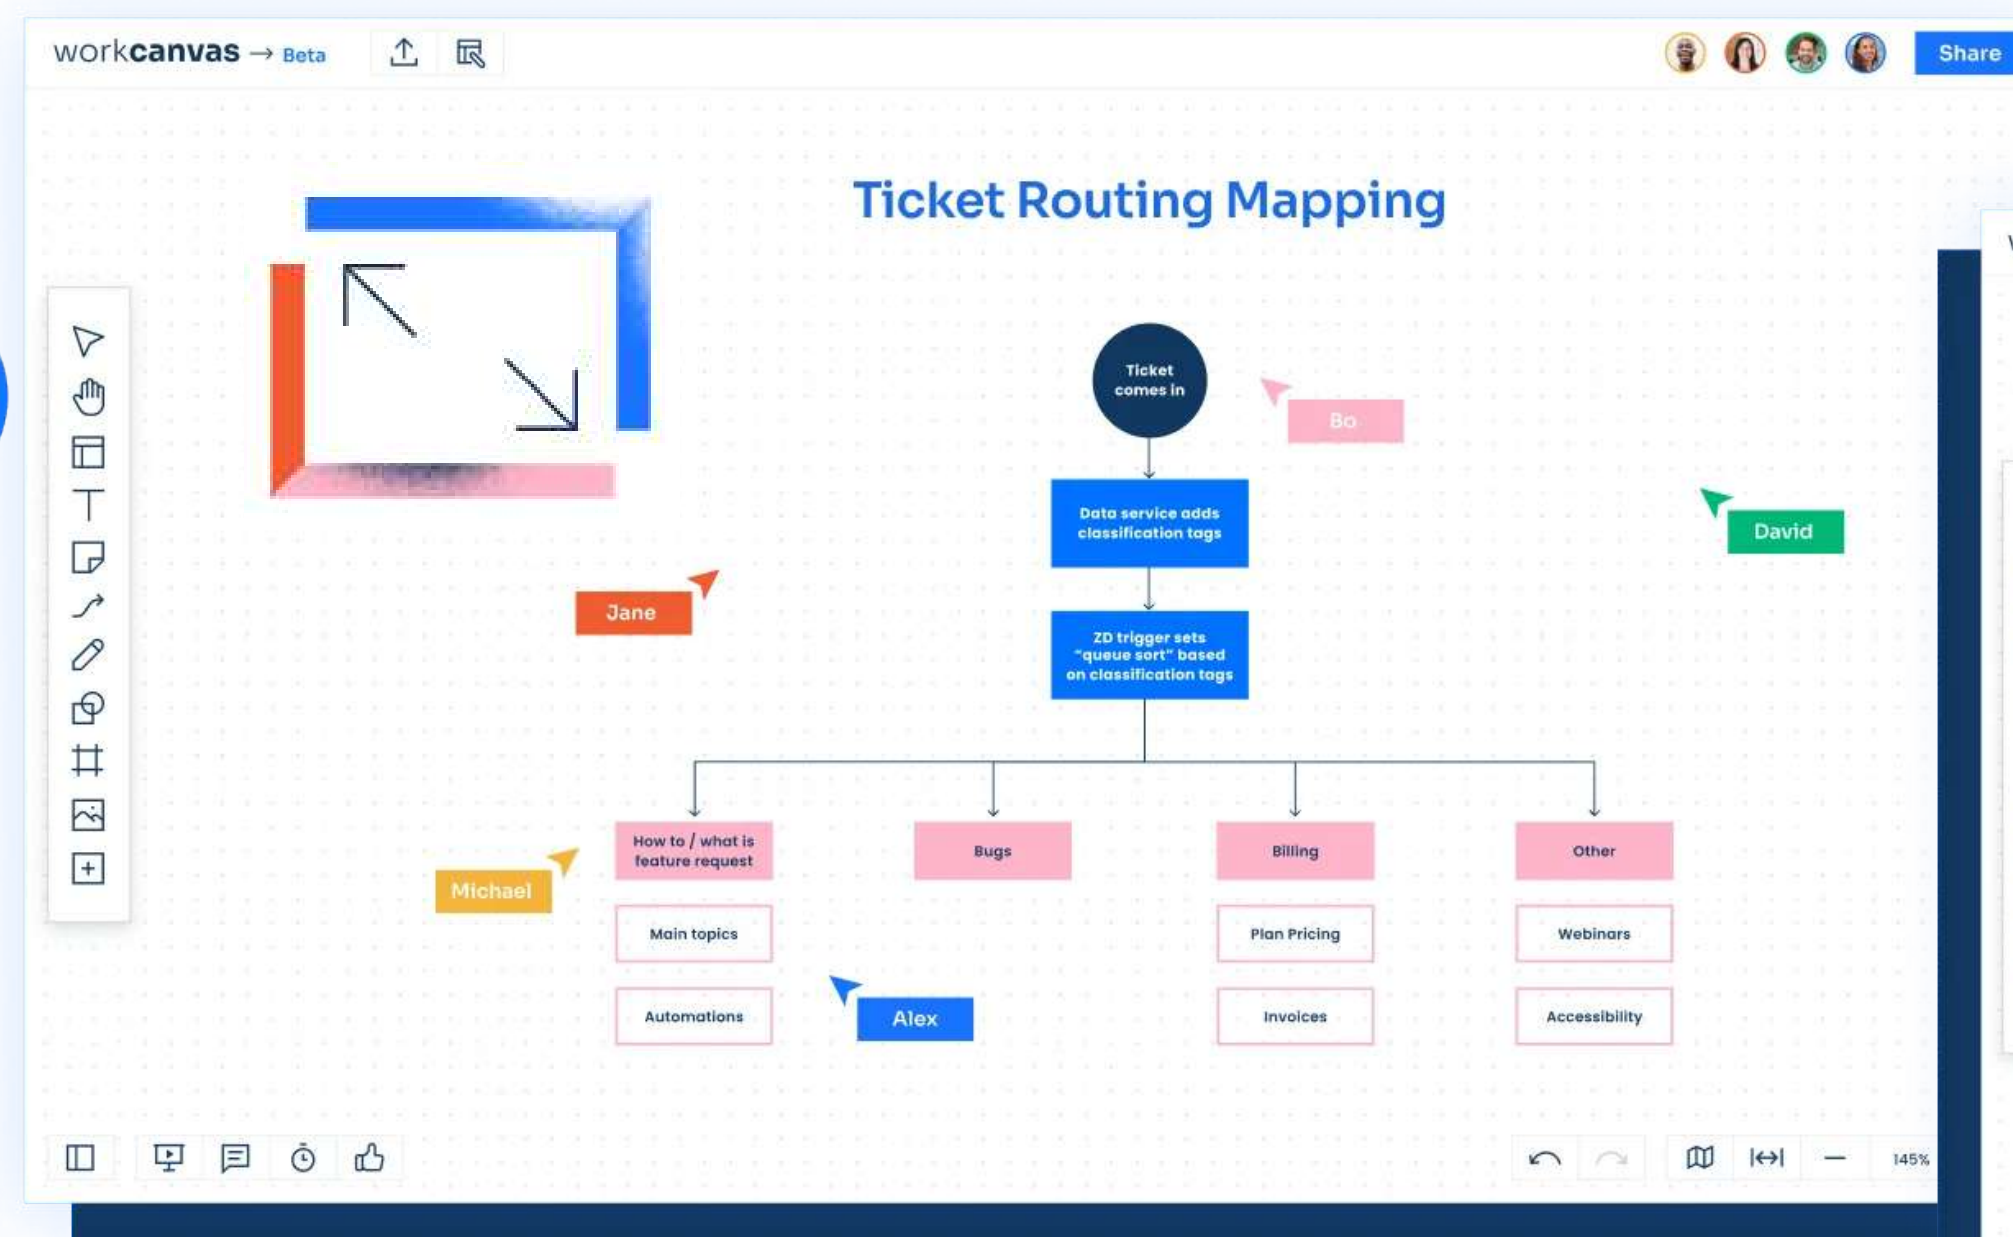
workcanvas → Beta

Share

Ticket Routing Mapping

Ticket comes in

Bo

Data service adds classification tags

David

Jane

ZD trigger sets "queue sort" based on classification tags

How to / what is feature request

Bugs

Billing

Other

Michael

Main topics

Plan Pricing

Webinars

Alex

Automations

Invoices

Accessibility

145%